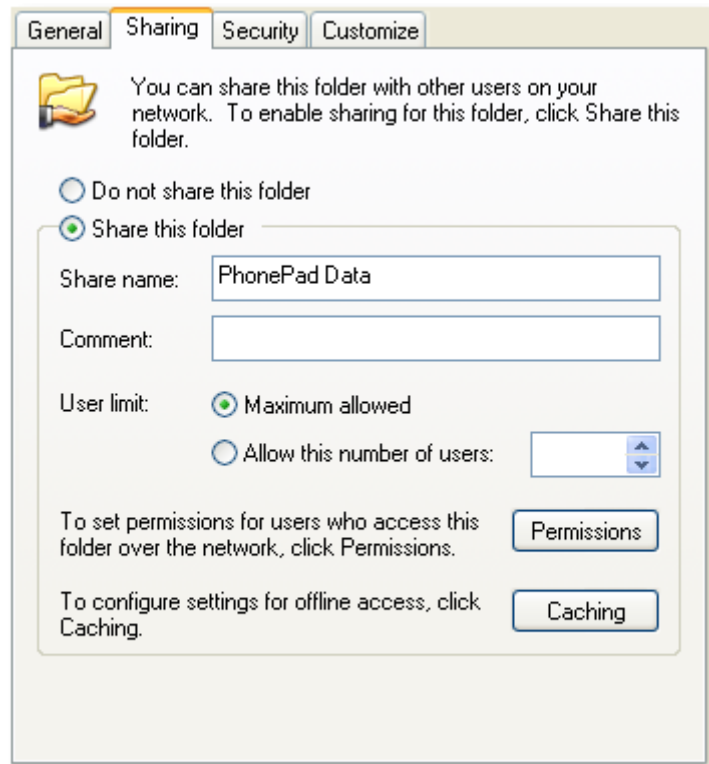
General | Sharing | Security | Customize

You can share this folder with other users on your network. To enable sharing for this folder, click Share this folder.

Do not share this folder

Share this folder

Share name: PhonePad Data

Comment:

User limit: Maximum allowed

Allow this number of users:

To set permissions for users who access this folder over the network, click Permissions.

Permissions

To configure settings for offline access, click Caching.

Caching